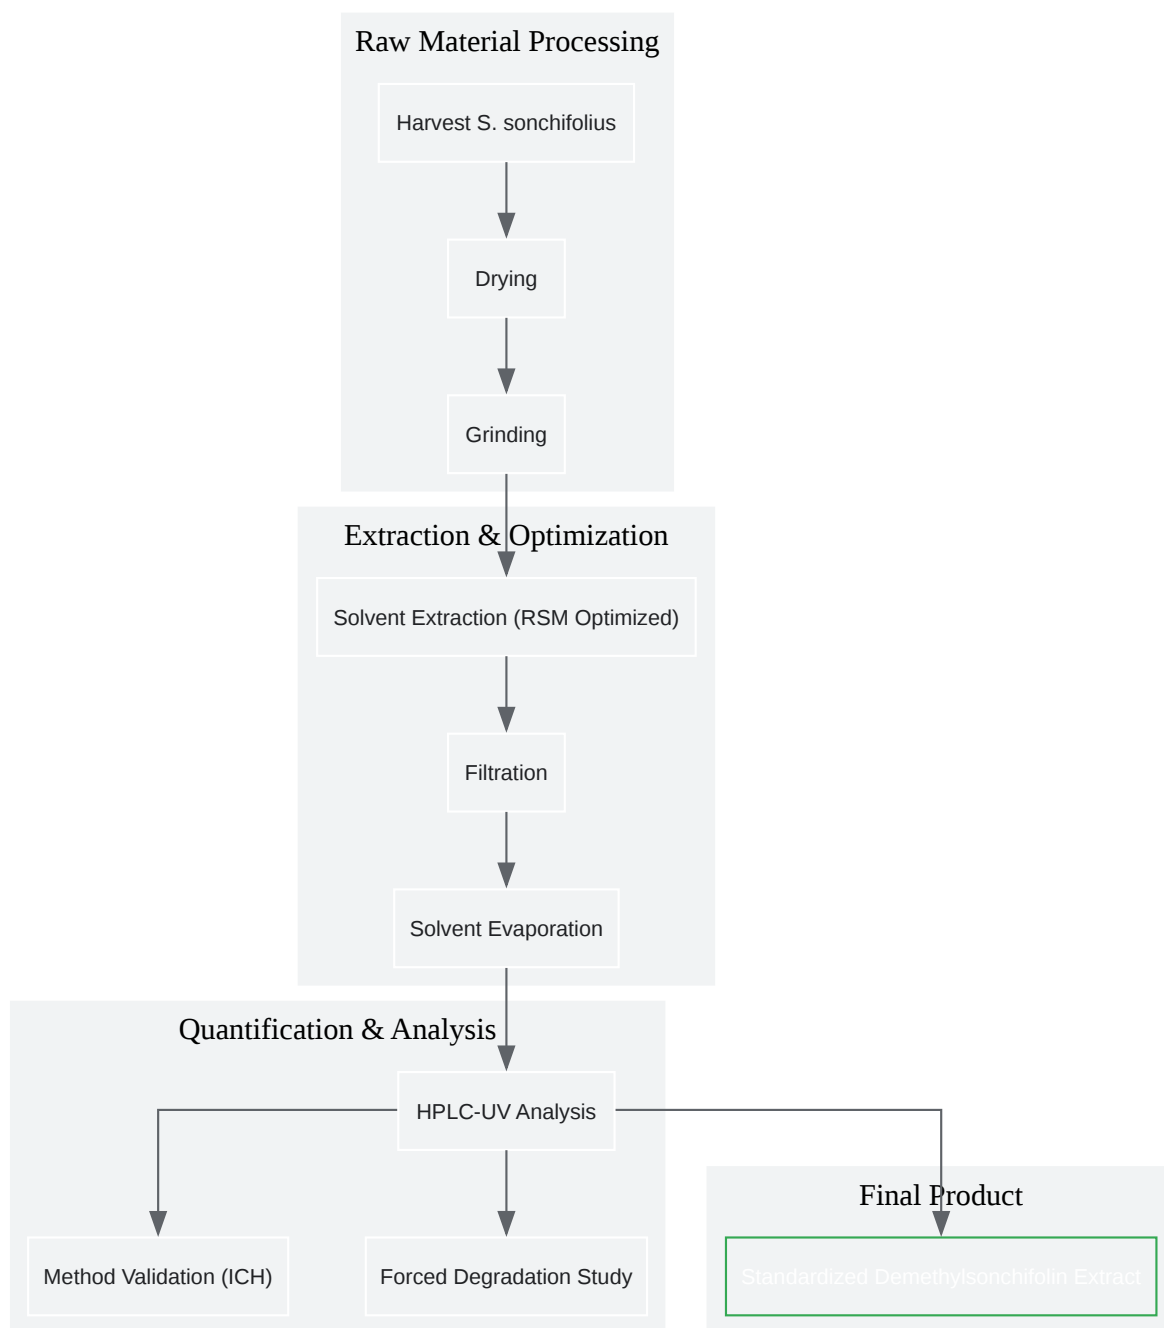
Raw Material Processing

Harvest S. sonchifolius

Drying

Grinding

Extraction & Optimization

Solvent Extraction (RSM Optimized)

Filtration

Solvent Evaporation

Quantification & Analysis

HPLC-UV Analysis

Method Validation (ICH)

Forced Degradation Study

Final Product

Standardized Demethylsonchifolin Extract